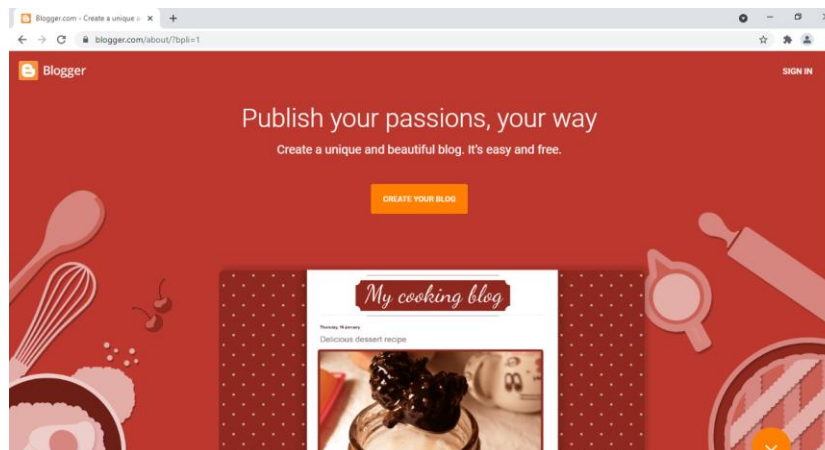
Blogger.com - Create a unique a ×
+
blogger.com/about/?bpli=1

Blogger
SIGN IN

Publish your passions, your way

Create a unique and beautiful blog. It's easy and free.

CREATE YOUR BLOG

My cooking blog

Thursday, 16 January

Delicious dessert recipe